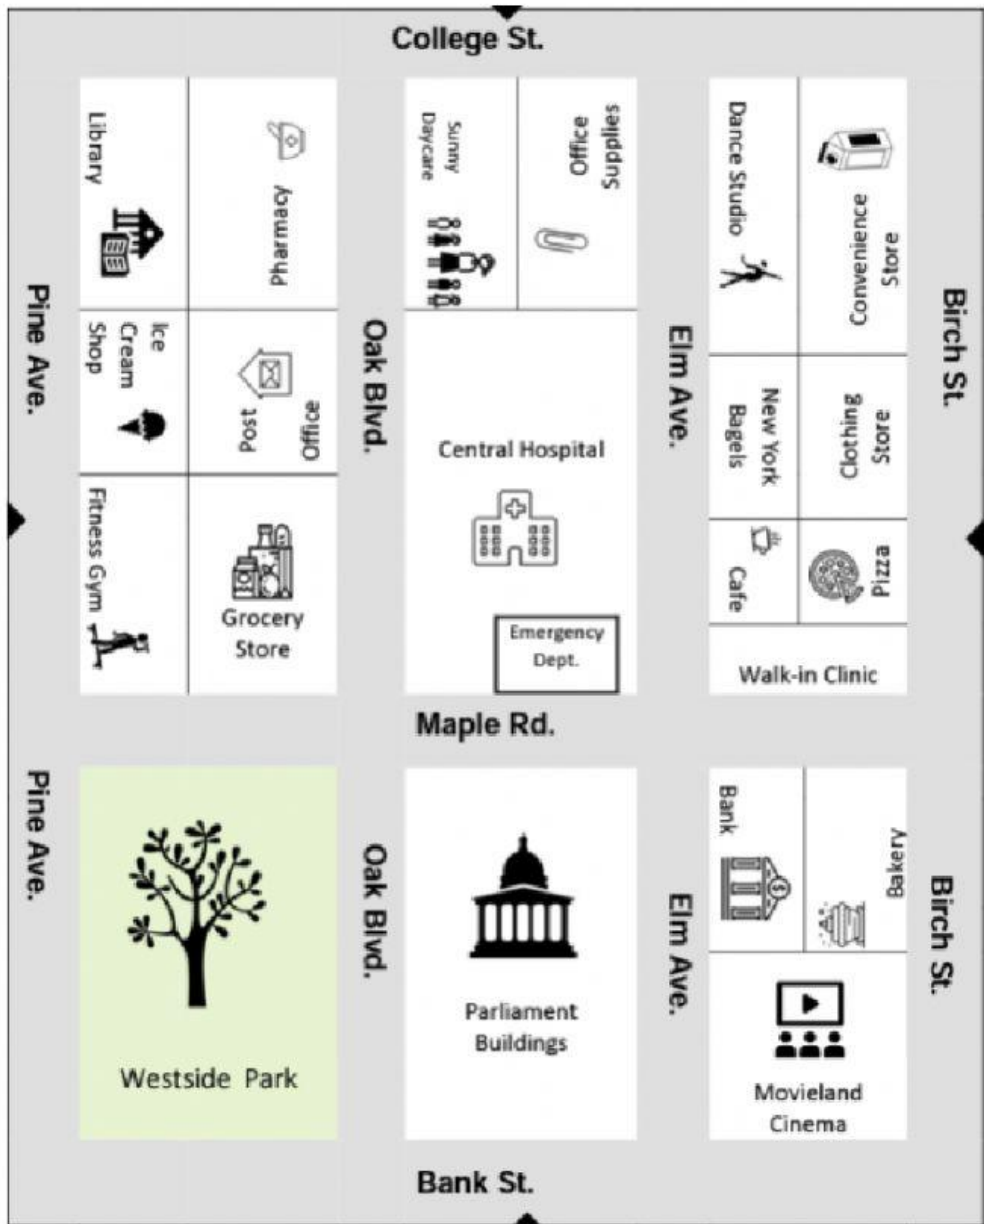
College St.

Library

Pharmacy

Ice Cream Shop

Post Office

Fitness Gym

Grocery Store

Sunny Daycare

Office Supplies

Central Hospital

Emergency Dept.

Dance Studio

Convenience Store

New York Bagels

Clothing Store

Cafe

Pizza

Walk-in Clinic

Pine Ave.

Oak Blvd.

Elm Ave.

Birch St.

Maple Rd.

Pine Ave.

Westside Park

Oak Blvd.

Parliament Buildings

Elm Ave.

Bank

Bakery

Movieland Cinema

Birch St.

Bank St.